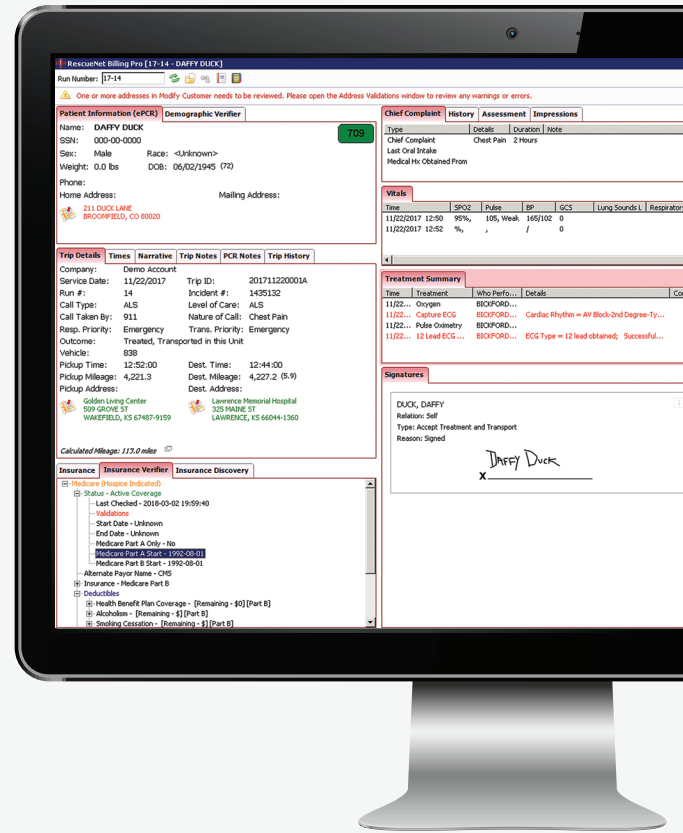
RescueNet Billing Pro [17-14 - DAFFY DUCK]

Run Number: 17-14

One or more addresses in Modify Customer needs to be reviewed. Please open the Address Validations window to review any warnings or errors.

Patient Information (ePCR) | Demographic Verifier

Name: DAFFY DUCK
709
SSN: 000-00-0000
Sex: Male Race: <Unknown>
Weight: 0.0 lbs DOB: 06/02/1945 (72)
Phone:
Home Address: Mailing Address:
211 DUCK LANE
BROOMFIELD, CO 80020

Trip Details | Times | Narrative | Trip Notes | PCR Notes | Trip History

Company: Demo Account
Service Date: 11/22/2017 Trip ID: 201711220001A
Run #: 14 Incident #: 1435132
Call Type: ALS Level of Care: ALS
Call Taken By: 911 Nature of Call: Chest Pain
Resp. Priority: Emergency Trans. Priority: Emergency
Outcome: Treated, Transported in this Unit
Vehicle: 838
Pickup Time: 12:52:00 Dest. Time: 12:44:00
Pickup Mileage: 4,221.3 Dest. Mileage: 4,227.2 (5.9)
Pickup Address: Dest. Address:
Golden Living Center
509 GROVE ST
WAKEFIELD, KS 67487-9159
Lawrence Memorial Hospital
325 MAINE ST
LAWRENCE, KS 66044-1360

Calculated Mileage: 113.0 miles

Insurance | Insurance Verifier | Insurance Discovery

Medicare (Hospice Indicated)
Status - Active Coverage
Last Checked - 2018-03-02 19:59:40
Validations
Start Date - Unknown
End Date - Unknown
Medicare Part A Only - No
Medicare Part A Start - 1992-08-01
Medicare Part B Start - 1992-08-01
Alternate Payor Name - CMS
Insurance - Medicare Part B
Deductibles
Health Benefit Plan Coverage - [Remaining - $0] [Part B]
Alcoholism - [Remaining - $] [Part B]
Smoking Cessation - [Remaining - $] [Part B]

Chief Complaint | History | Assessment | Impressions

| Type | Details | Duration | Note |
|---|---|---|---|
| Chief Complaint | Chest Pain | 2 Hours | |
| Last Oral Intake | | | |
| Medical Hx Obtained From | | | |

Vitals

| Time | SPO2 | Pulse | BP | GCS | Lung Sounds L | Respirator |
|---|---|---|---|---|---|---|
| 11/22/2017 12:50 | 95%, | 105, Weak | 165/102 | 0 | | |
| 11/22/2017 12:52 | %, | , | / | 0 | | |

Treatment Summary

| Time | Treatment | Who Perfo... | Details | Co |
|---|---|---|---|---|
| 11/22... | Oxygen | BICKFORD... | | |
| 11/22... | Capture ECG | BICKFORD... | Cardiac Rhythm = AV Block-2nd Degree-Ty... | |
| 11/22... | Pulse Oximetry | BICKFORD... | | |
| 11/22... | 12 Lead ECG ... | BICKFORD... | ECG Type = 12 lead obtained; Successful... | |

Signatures

DUCK, DAFFY
Relation: Self
Type: Accept Treatment and Transport
Reason: Signed
X Daffy Duck